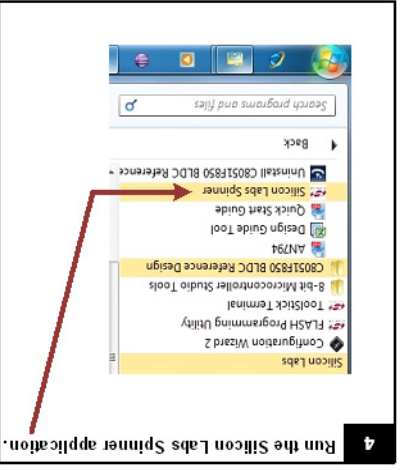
4

Run the Silicon Labs Spinner application.

Silicon Labs
Configuration Wizard 2
FLASH Programming Utility
ToolStick Terminal
8-bit Microcontroller Studio Tools
C8051F850 BLDC Reference Design
AN794
Design Guide Tool
Quick Start Guide
Silicon Labs Spinner
Uninstall C8051F850 BLDC Reference
Back
Search programs and files